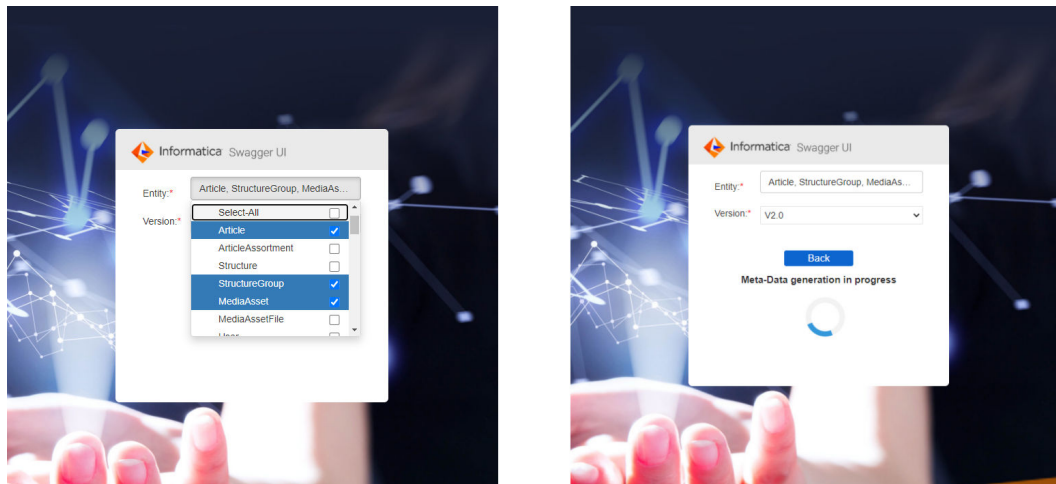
Informatica Swagger UI

Entity:* Article, StructureGroup, MediaAs...

Version:*

Select-All
Article
ArticleAssortment
Structure
StructureGroup
MediaAsset
MediaAssetFile
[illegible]

Informatica Swagger UI

Entity:* Article, StructureGroup, MediaAs...

Version:* V2.0

Back

Meta-Data generation in progress